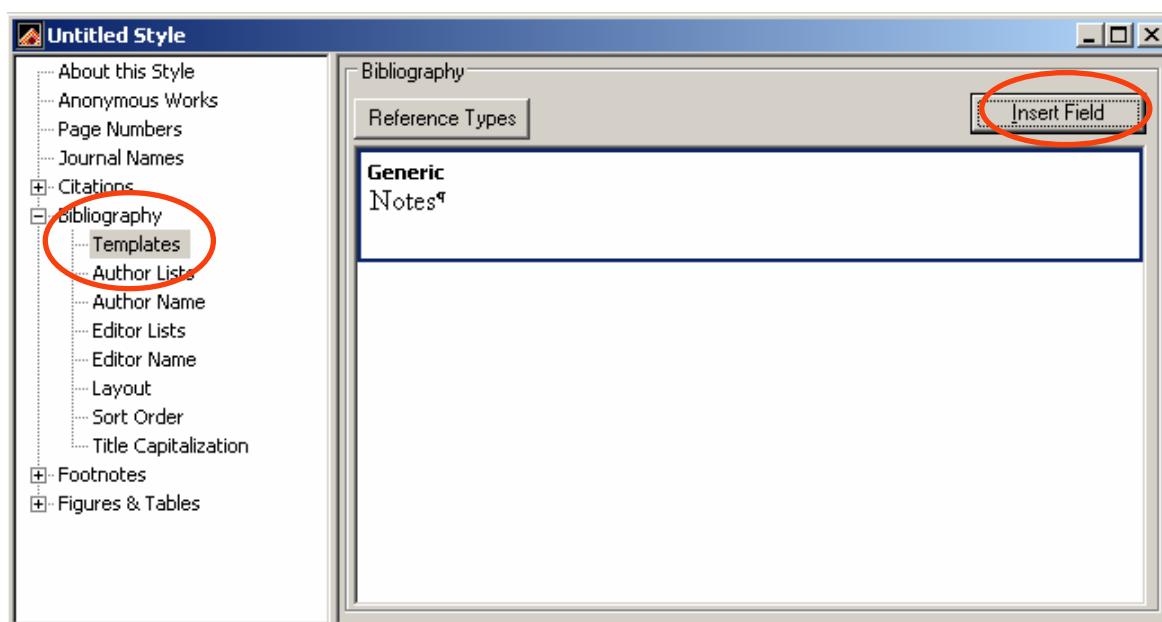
Untitled Style

About this Style
Anonymous Works
Page Numbers
Journal Names
Citations
Bibliography
Templates
Author Lists
Author Name
Editor Lists
Editor Name
Layout
Sort Order
Title Capitalization
Footnotes
Figures & Tables

Bibliography
Reference Types
Insert Field

Generic
Notes¶